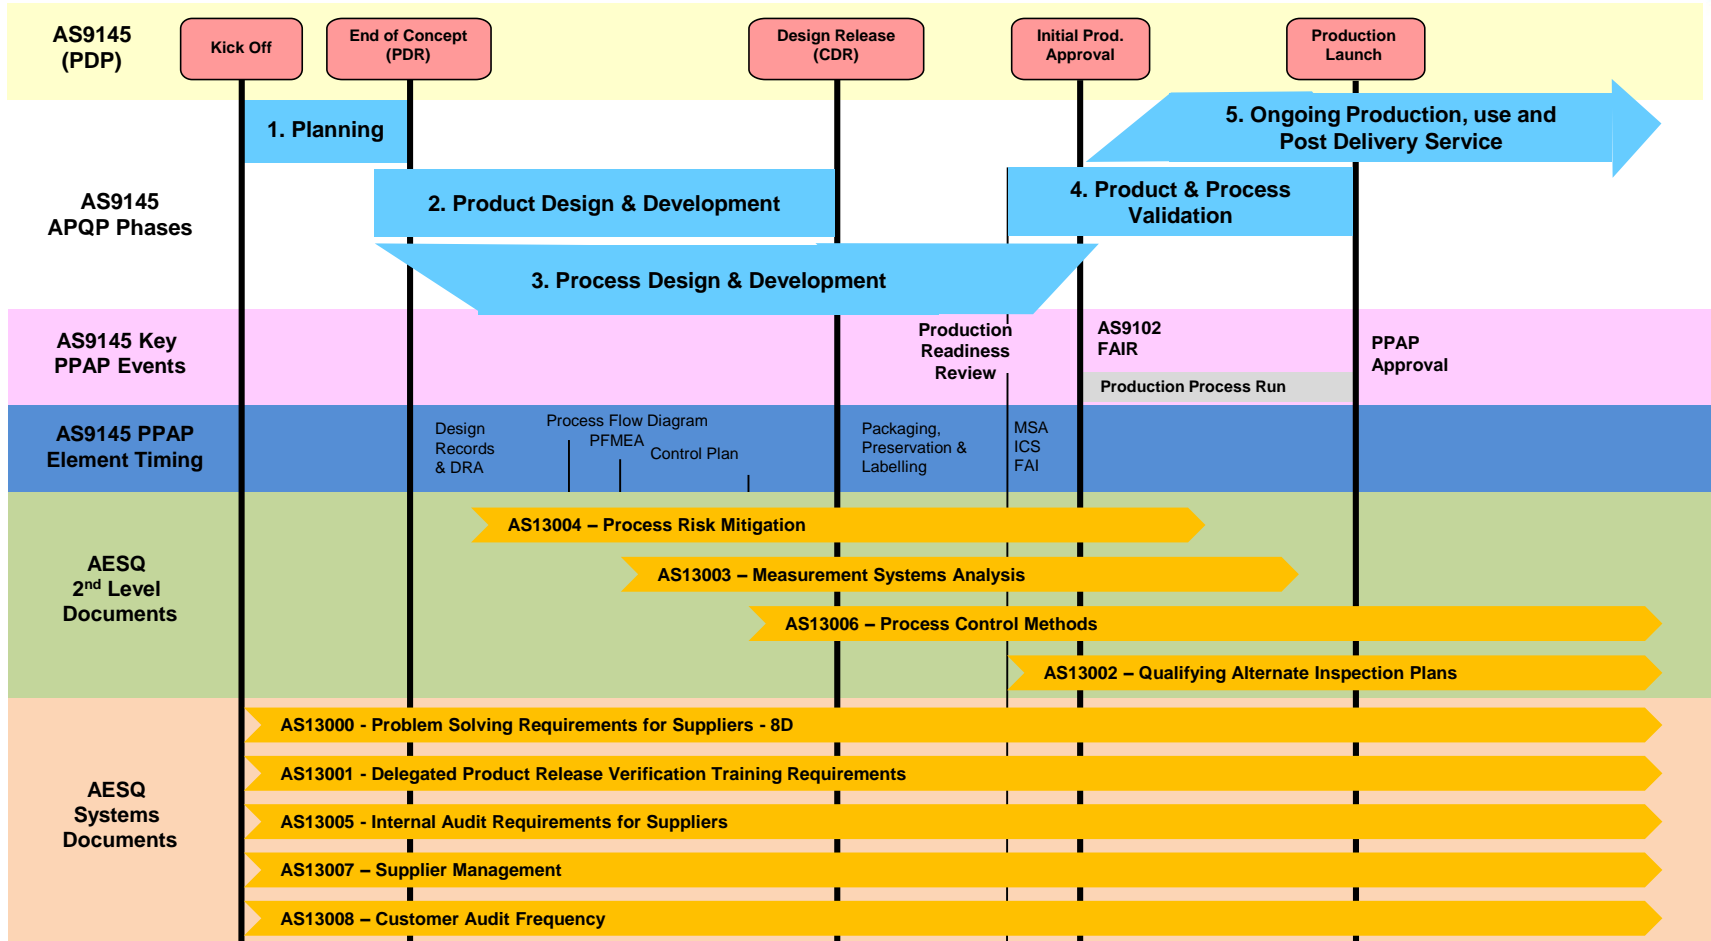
AS9145 (PDP)

Kick Off

End of Concept (PDR)

Design Release (CDR)

Initial Prod. Approval

Production Launch

1. Planning

5. Ongoing Production, use and Post Delivery Service

AS9145 APQP Phases

2. Product Design & Development

4. Product & Process Validation

3. Process Design & Development

AS9145 Key PPAP Events

Production Readiness Review

AS9102 FAIR

PPAP Approval

Production Process Run

AS9145 PPAP Element Timing

Design Records & DRA

Process Flow Diagram

PFMEA

Control Plan

Packaging, Preservation & Labelling

MSA
ICS
FAI

AESQ $2^{nd}$ Level Documents

AS13004 – Process Risk Mitigation

AS13003 – Measurement Systems Analysis

AS13006 – Process Control Methods

AS13002 – Qualifying Alternate Inspection Plans

AESQ Systems Documents

AS13000 - Problem Solving Requirements for Suppliers - 8D

AS13001 - Delegated Product Release Verification Training Requirements

AS13005 - Internal Audit Requirements for Suppliers

AS13007 – Supplier Management

AS13008 – Customer Audit Frequency